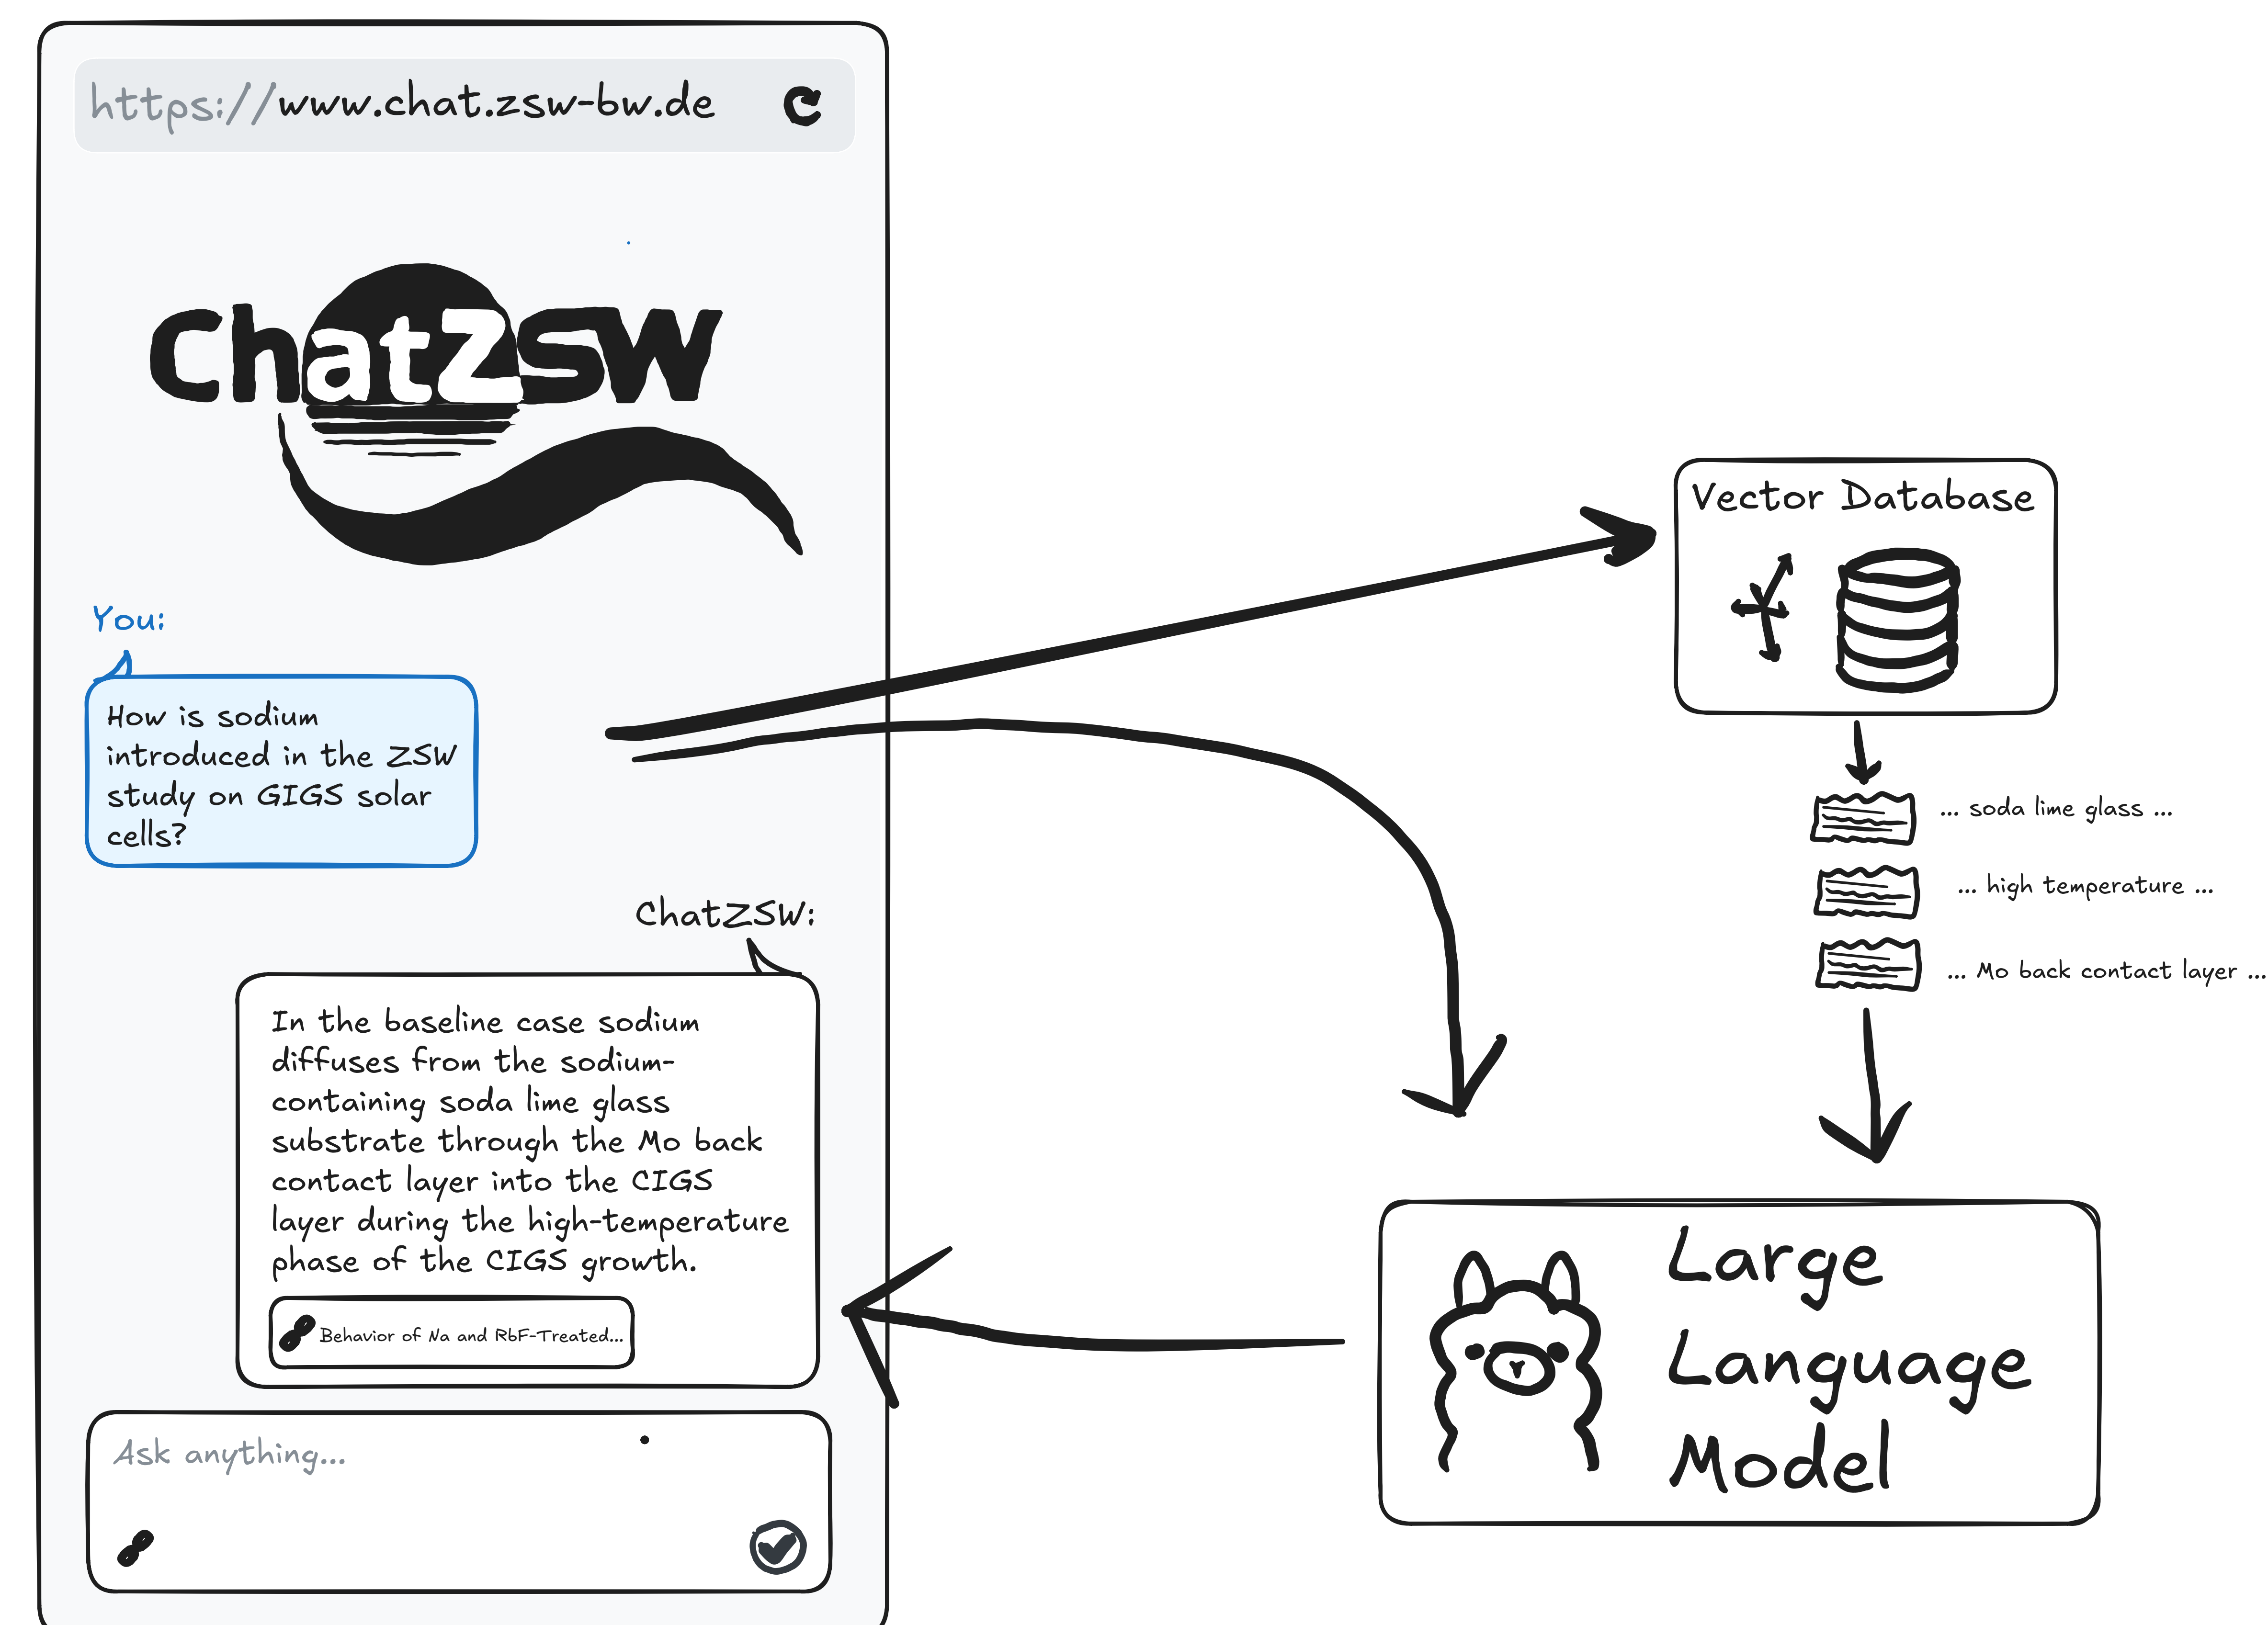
https://www.chat.zsw-bw.de

ChatZSW

You:

How is sodium introduced in the ZSW study on GIGS solar cells?

ChatZSW:

In the baseline case sodium diffuses from the sodium-containing soda lime glass substrate through the Mo back contact layer into the CIGS layer during the high-temperature phase of the CIGS growth.

Behavior of Na and RbF-Treated...

Ask anything...

Vector Database

... soda lime glass ...

... high temperature ...

... Mo back contact layer ...

Large Language Model